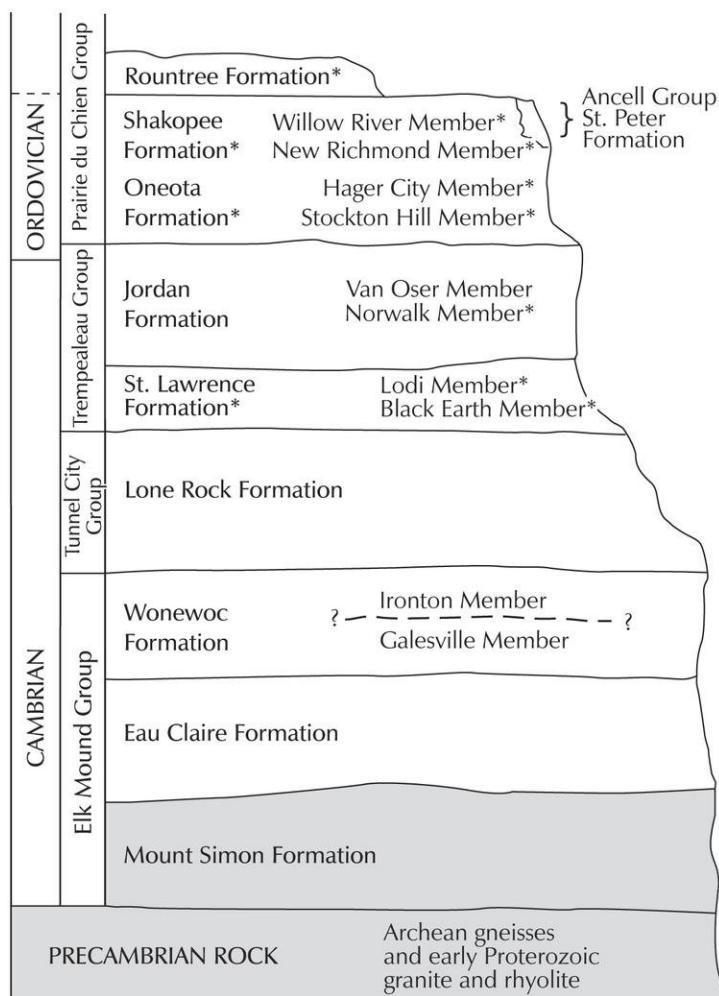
ORDOVICIAN

CAMBRIAN

Prairie du Chien Group

Trempealeau Group

Tunnel City Group

Elk Mound Group

Rountree Formation*

Shakopee Formation*

Willow River Member*

New Richmond Member*

Ancell Group
St. Peter Formation

Oneota Formation*

Hager City Member*

Stockton Hill Member*

Jordan Formation

Van Oser Member

Norwalk Member*

St. Lawrence Formation*

Lodi Member*

Black Earth Member*

Lone Rock Formation

Wonewoc Formation

Ironton Member

? ?

Galesville Member

Eau Claire Formation

Mount Simon Formation

PRECAMBRIAN ROCK

Archean gneisses and early Proterozoic granite and rhyolite